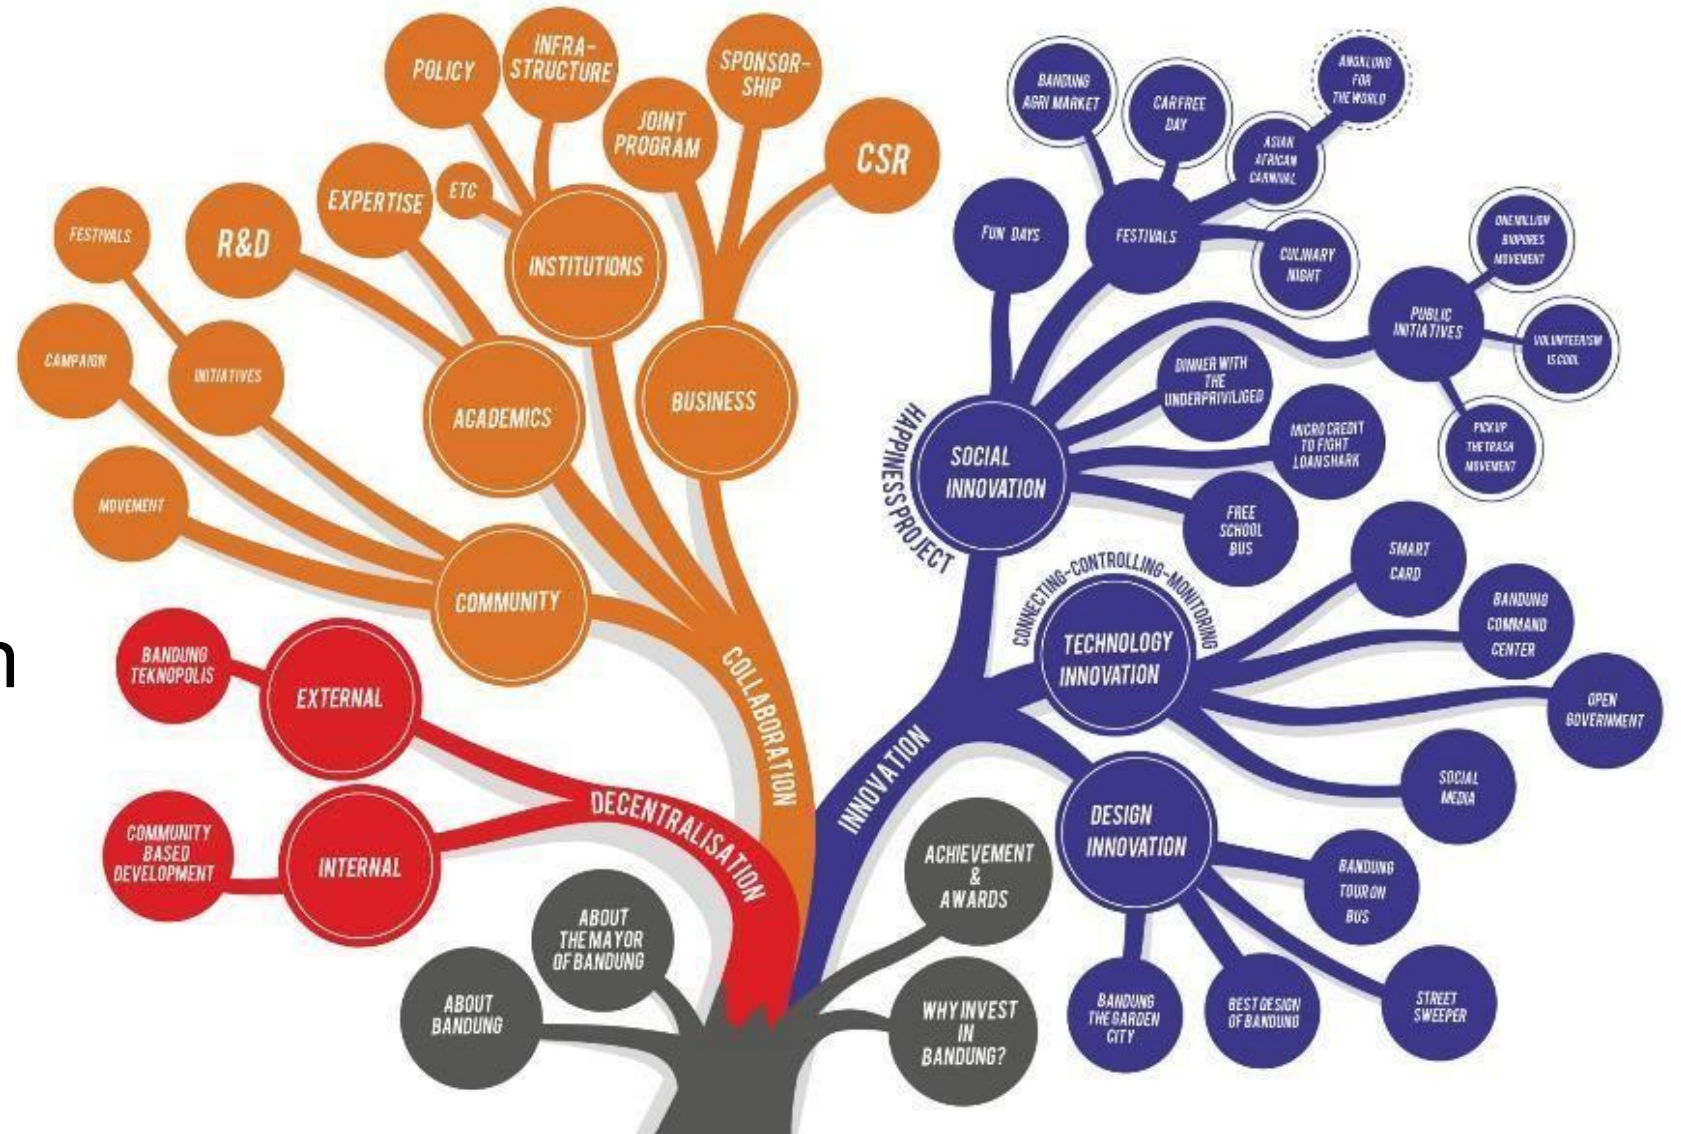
POLICY
INFRA-STRUCTURE
SPONSOR-SHIP
JOINT PROGRAM
CSR
EXPERTISE
ETC
FESTIVALS
R&D
INSTITUTIONS
CAMPAIGN
INITIATIVES
ACADEMICS
BUSINESS
MOVEMENT
COMMUNITY
COLLABORATION
BANDUNG TEKNOPOLIS
EXTERNAL
COMMUNITY BASED DEVELOPMENT
INTERNAL
DECENTRALISATION

BANDUNG AGRI MARKET
CARFREE DAY
ANGKLUNG FOR THE WORLD
ASIAN AFRICAN CARNIVAL
FUN DAYS
FESTIVALS
CULINARY NIGHT
ONEMILLION BIOPORES MOVEMENT
PUBLIC INITIATIVES
VOLUNTEERISM IS COOL
DINNER WITH THE UNDERPRIVILIGED
MICRO CREDIT TO FIGHT LOANSHARK
PICK UP THE TRASH MOVEMENT
HAPPINESS PROJECT
SOCIAL INNOVATION
FREE SCHOOL BUS
SMART CARD
CONNECTING-CONTROLLING-MONITORING
TECHNOLOGY INNOVATION
BANDUNG COMMAND CENTER
OPEN GOVERNMENT
INNOVATION
SOCIAL MEDIA
DESIGN INNOVATION
BANDUNG TOUR ON BUS
BANDUNG THE GARDEN CITY
BEST DESIGN OF BANDUNG
STREET SWEEPER

ACHIEVEMENT & AWARDS
ABOUT THE MAYOR OF BANDUNG
ABOUT BANDUNG
WHY INVEST IN BANDUNG?